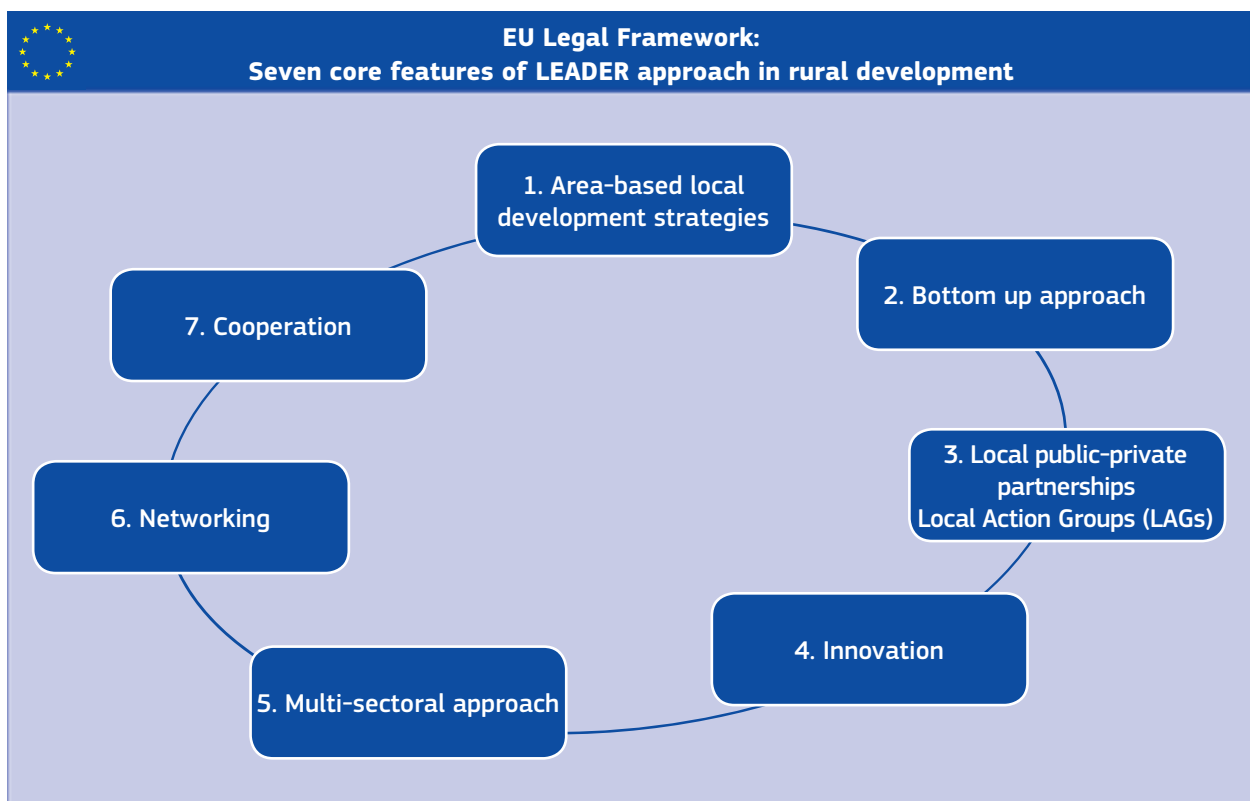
EU Legal Framework:
Seven core features of LEADER approach in rural development

1. Area-based local development strategies

2. Bottom up approach

3. Local public-private partnerships
Local Action Groups (LAGs)

4. Innovation

5. Multi-sectoral approach

6. Networking

7. Cooperation